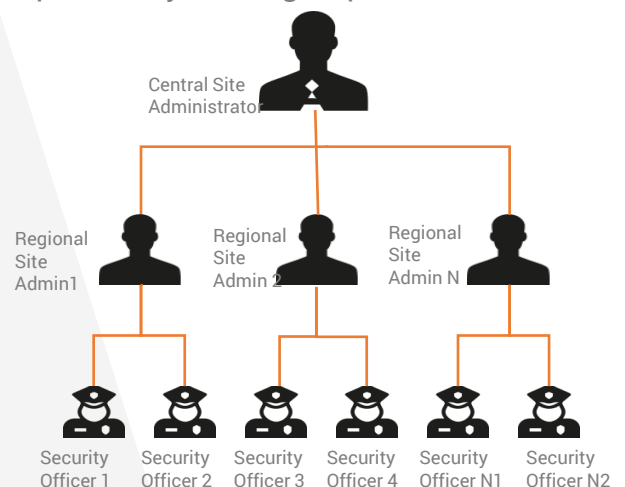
Central Site Administrator

Regional Site Admin1

Regional Site Admin 2

Regional Site Admin N

Security Officer 1

Security Officer 2

Security Officer 3

Security Officer 4

Security Officer N1

Security Officer N2